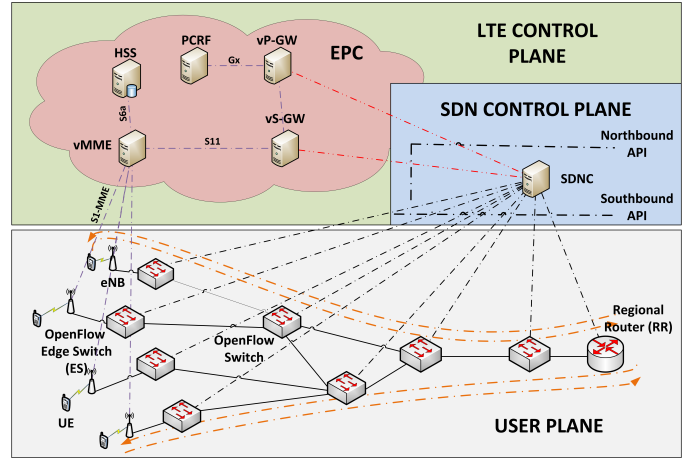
LTE CONTROL PLANE

EPC

HSS

PCRF

Gx

vP-GW

S6a

vMME

S11

vS-GW

SDN CONTROL PLANE

Northbound API

SDNC

Southbound API

S1-MME

eNB

OpenFlow Edge Switch (ES)

OpenFlow Switch

Regional Router (RR)

UE

USER PLANE